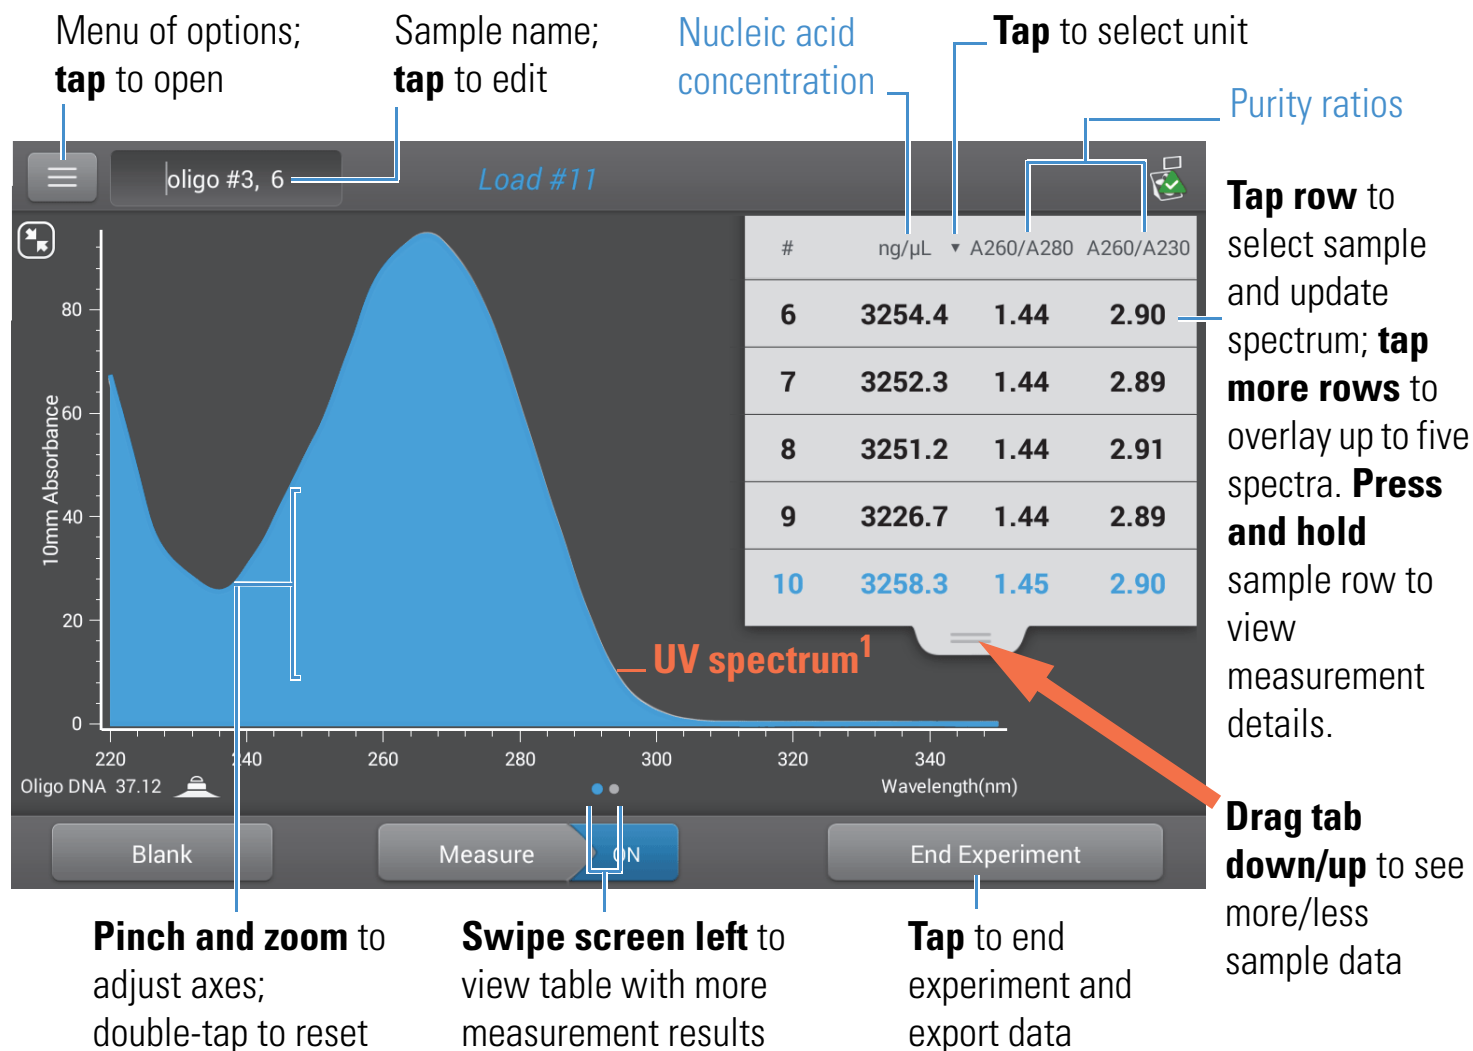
Menu of options; **tap** to open

Sample name; **tap** to edit

Nucleic acid concentration

**Tap** to select unit

Purity ratios

oligo #3, 6

Load #11

| # | ng/µL ▾ | A260/A280 | A260/A230 |
|---|---|---|---|
| 6 | 3254.4 | 1.44 | 2.90 |
| 7 | 3252.3 | 1.44 | 2.89 |
| 8 | 3251.2 | 1.44 | 2.91 |
| 9 | 3226.7 | 1.44 | 2.89 |
| 10 | 3258.3 | 1.45 | 2.90 |

**Tap row** to select sample and update spectrum; **tap more rows** to overlay up to five spectra. **Press and hold** sample row to view measurement details.

10mm Absorbance

80
60
40
20
0

220 240 260 280 300 320 340

Wavelength(nm)

UV spectrum$^1$

Oligo DNA 37.12

Blank

Measure

ON

End Experiment

**Drag tab down/up** to see more/less sample data

**Pinch and zoom** to adjust axes; double-tap to reset

**Swipe screen left** to view table with more measurement results

**Tap** to end experiment and export data